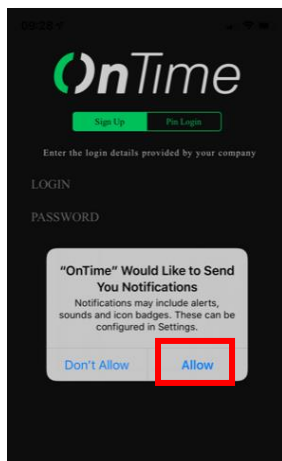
OnTime

Sign Up

Pin Login

Enter the login details provided by your company

LOGIN

PASSWORD

"OnTime" Would Like to Send You Notifications

Notifications may include alerts, sounds and icon badges. These can be configured in Settings.

Don't Allow

Allow